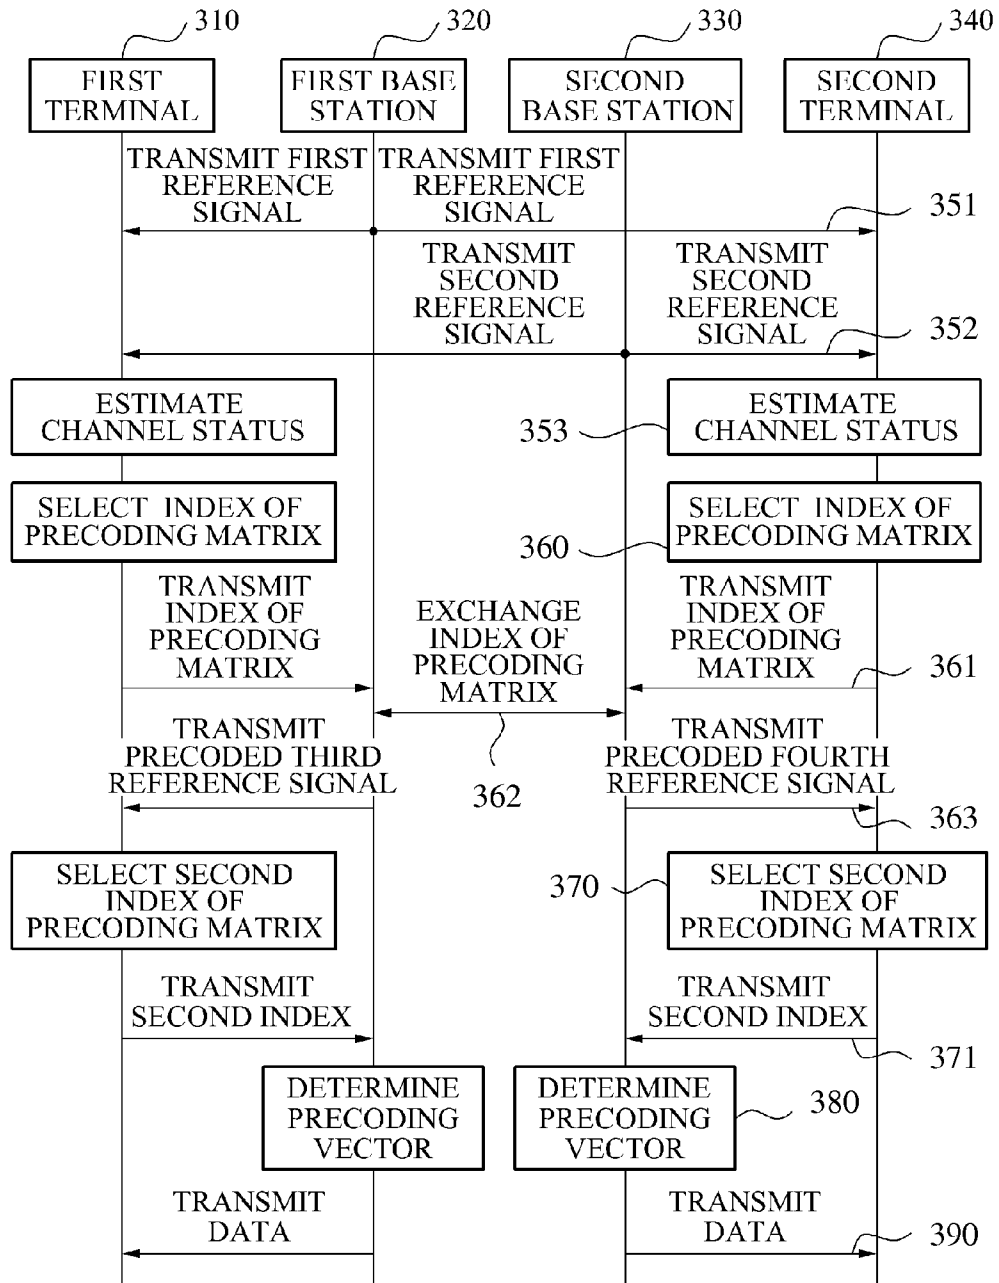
310
FIRST TERMINAL

320
FIRST BASE STATION

330
SECOND BASE STATION

340
SECOND TERMINAL

TRANSMIT FIRST REFERENCE SIGNAL

TRANSMIT FIRST REFERENCE SIGNAL

351

TRANSMIT SECOND REFERENCE SIGNAL

TRANSMIT SECOND REFERENCE SIGNAL

352

ESTIMATE CHANNEL STATUS

353

ESTIMATE CHANNEL STATUS

SELECT INDEX OF PRECODING MATRIX

360

SELECT INDEX OF PRECODING MATRIX

TRANSMIT INDEX OF PRECODING MATRIX

EXCHANGE INDEX OF PRECODING MATRIX

TRANSMIT INDEX OF PRECODING MATRIX

361

TRANSMIT PRECODED THIRD REFERENCE SIGNAL

362

TRANSMIT PRECODED FOURTH REFERENCE SIGNAL

363

SELECT SECOND INDEX OF PRECODING MATRIX

370

SELECT SECOND INDEX OF PRECODING MATRIX

TRANSMIT SECOND INDEX

TRANSMIT SECOND INDEX

371

DETERMINE PRECODING VECTOR

DETERMINE PRECODING VECTOR

380

TRANSMIT DATA

TRANSMIT DATA

390